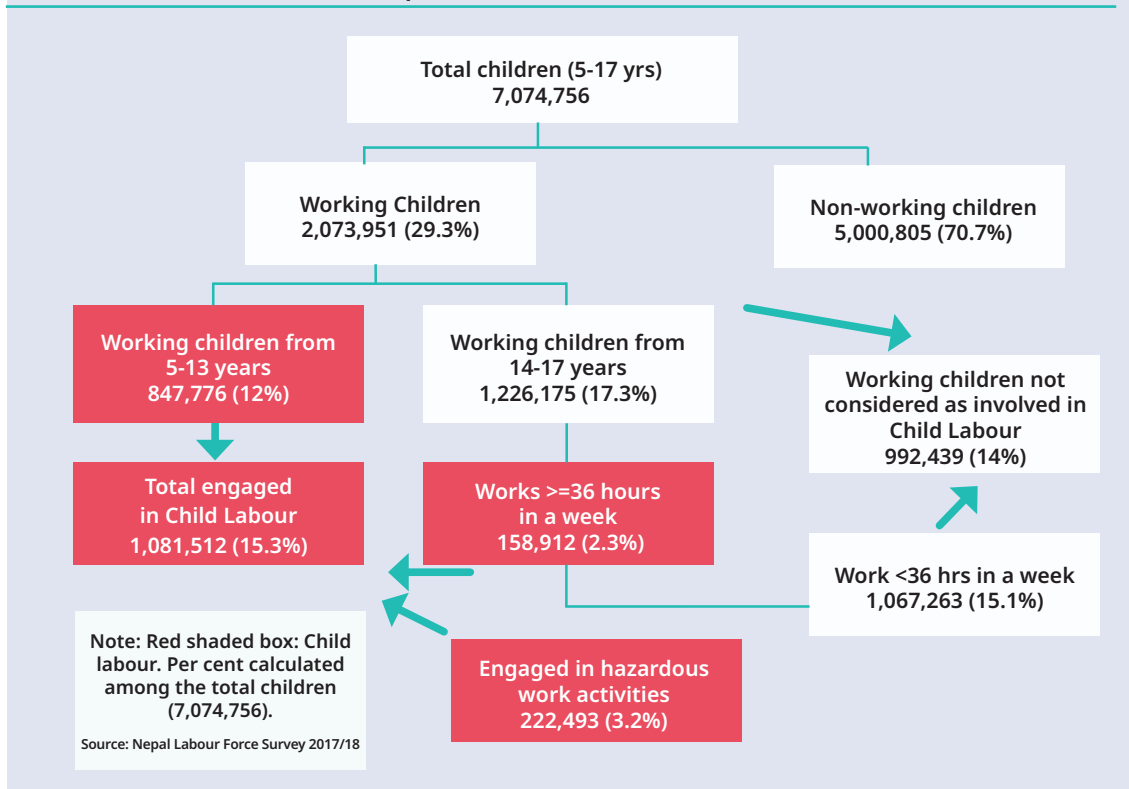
Total children (5-17 yrs)
7,074,756

Working Children
2,073,951 (29.3%)

Non-working children
5,000,805 (70.7%)

Working children from 5-13 years
847,776 (12%)

Working children from 14-17 years
1,226,175 (17.3%)

Working children not considered as involved in Child Labour
992,439 (14%)

Total engaged in Child Labour
1,081,512 (15.3%)

Works >=36 hours in a week
158,912 (2.3%)

Work <36 hrs in a week
1,067,263 (15.1%)

Note: Red shaded box: Child labour. Per cent calculated among the total children (7,074,756).

Source: Nepal Labour Force Survey 2017/18

Engaged in hazardous work activities
222,493 (3.2%)